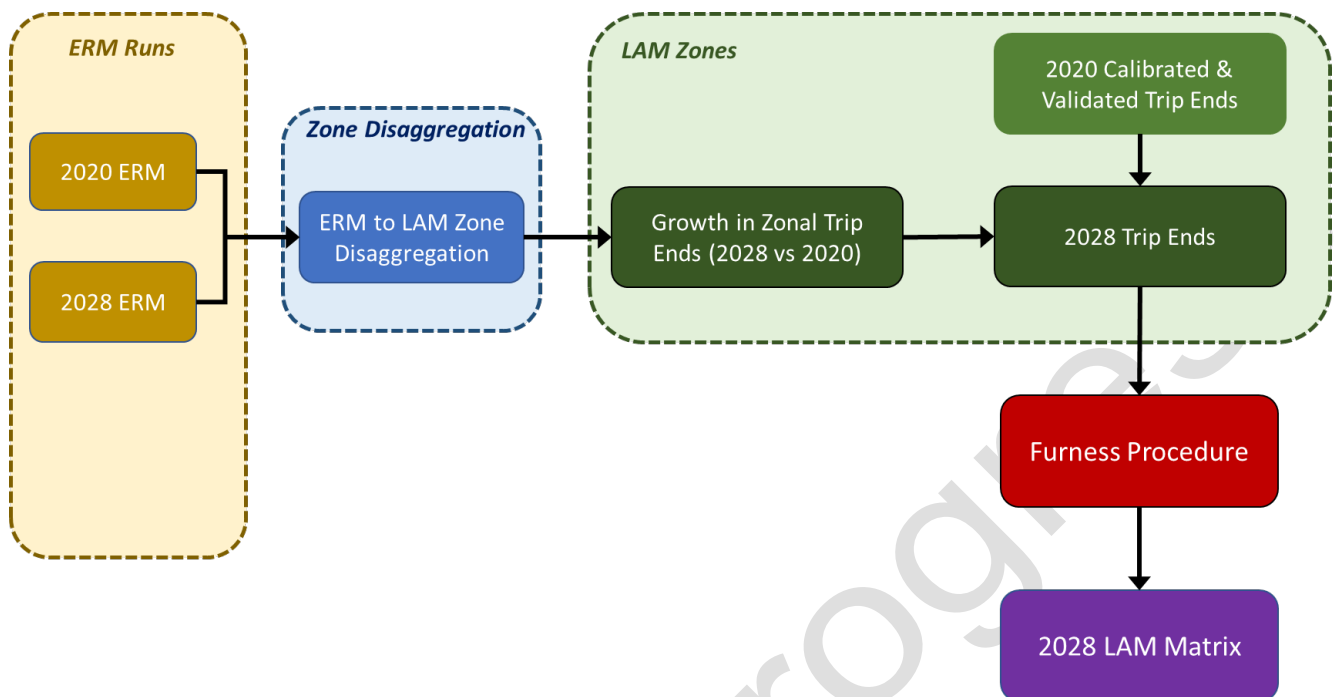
ERM Runs

2020 ERM

2028 ERM

Zone Disaggregation

ERM to LAM Zone Disaggregation

LAM Zones

2020 Calibrated & Validated Trip Ends

Growth in Zonal Trip Ends (2028 vs 2020)

2028 Trip Ends

Furness Procedure

2028 LAM Matrix

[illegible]